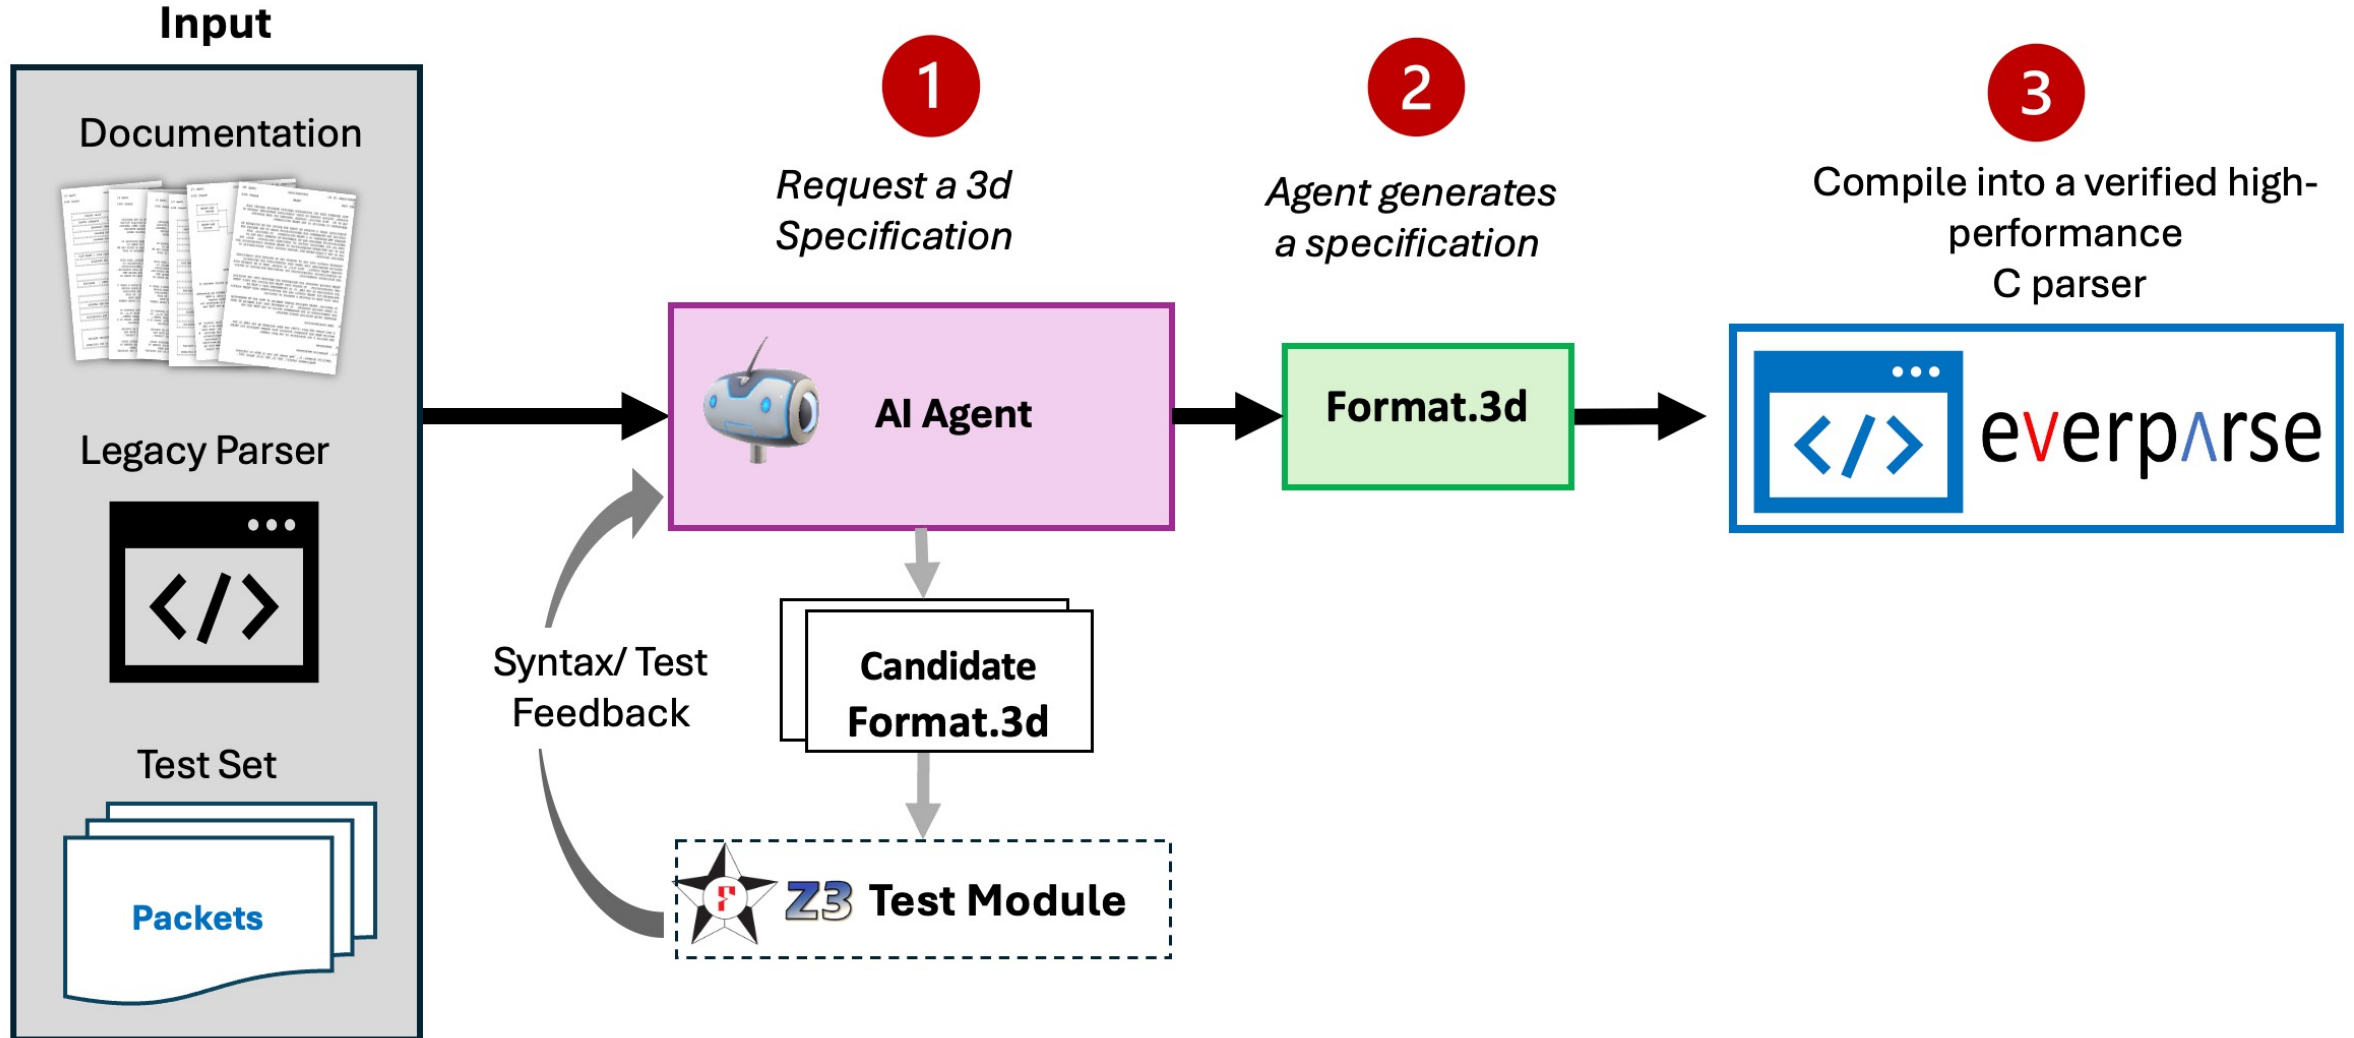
Input

Documentation

Legacy Parser

</>

Test Set

Packets

1

Request a 3d Specification

AI Agent

Syntax/ Test Feedback

Candidate Format.3d

Z3 Test Module

2

Agent generates a specification

Format.3d

3

Compile into a verified high-performance C parser

</>

everp∧rse